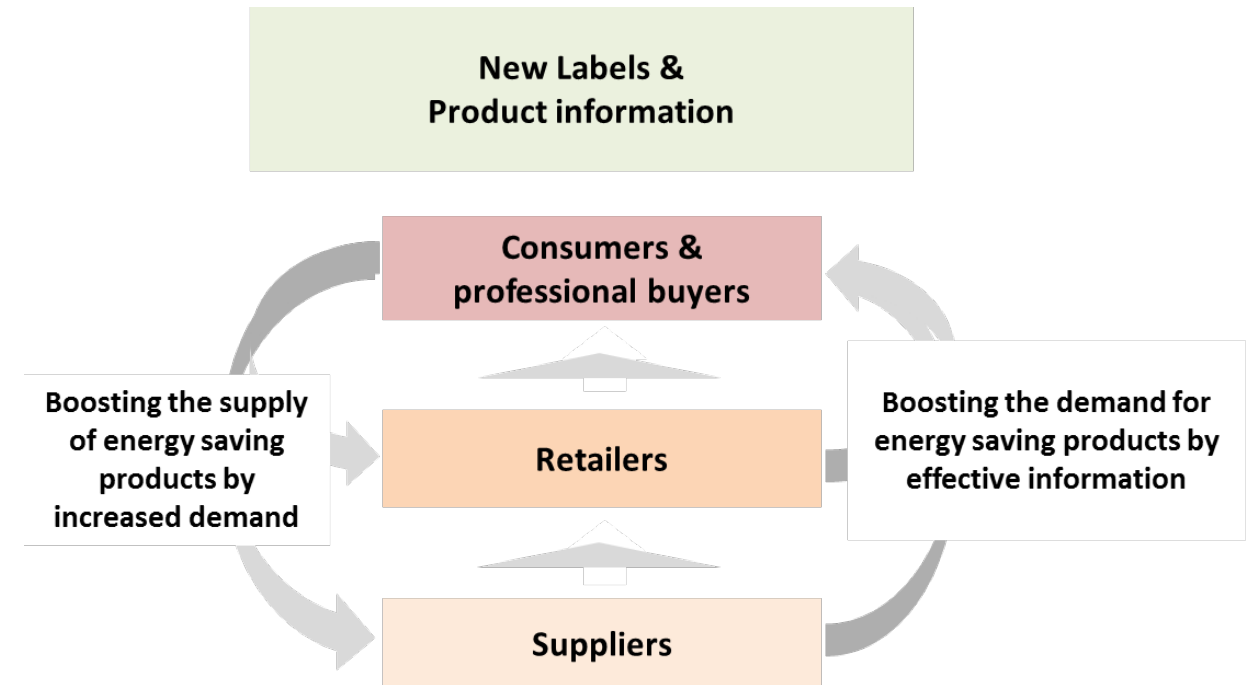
New Labels & Product information

Consumers & professional buyers

Boosting the supply of energy saving products by increased demand

Retailers

Boosting the demand for energy saving products by effective information

Suppliers